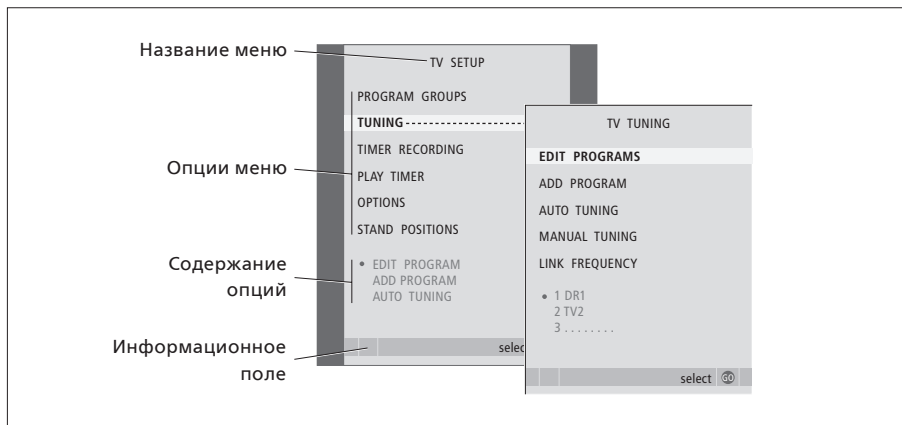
Название меню

Опции меню

Содержание опций

Информационное поле

TV SETUP

PROGRAM GROUPS
TUNING
TIMER RECORDING
PLAY TIMER
OPTIONS
STAND POSITIONS

• EDIT PROGRAM
ADD PROGRAM
AUTO TUNING

selec

TV TUNING

EDIT PROGRAMS
ADD PROGRAM
AUTO TUNING
MANUAL TUNING
LINK FREQUENCY

• 1 DR1
2 TV2
3 . . . . . . . .

select GO